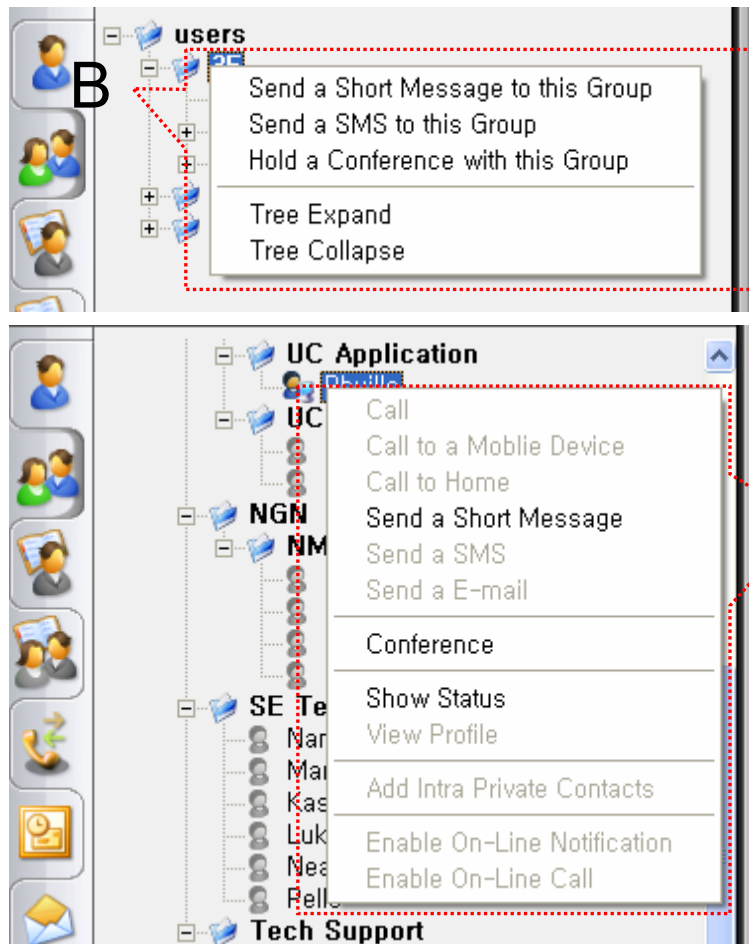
users
B
Send a Short Message to this Group
Send a SMS to this Group
Hold a Conference with this Group
Tree Expand
Tree Collapse

UC Application
UC
NGN
NM
SE Te
Nar
Mar
Kas
Luk
Nea
Rello
Tech Support
Call
Call to a Moblie Device
Call to Home
Send a Short Message
Send a SMS
Send a E-mail
Conference
Show Status
View Profile
Add Intra Private Contacts
Enable On-Line Notification
Enable On-Line Call